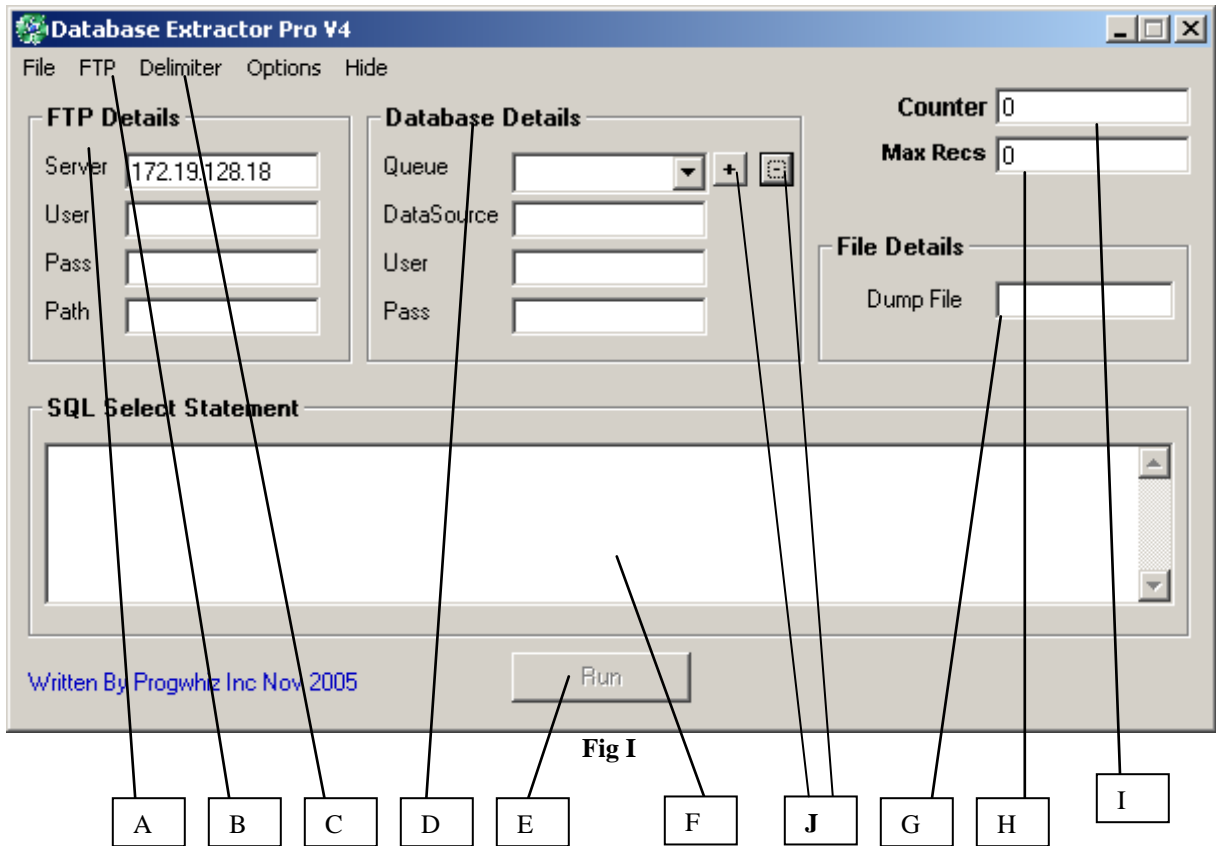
Database Extractor Pro V4

File FTP Delimiter Options Hide

FTP Details
Server 172.19.128.18
User
Pass
Path

Database Details
Queue
+
DataSource
User
Pass

Counter 0
Max Recs 0

File Details
Dump File

SQL Select Statement

Written By Progwhiz Inc Nov 2005

Run

Fig I

A B C D E F J G H I